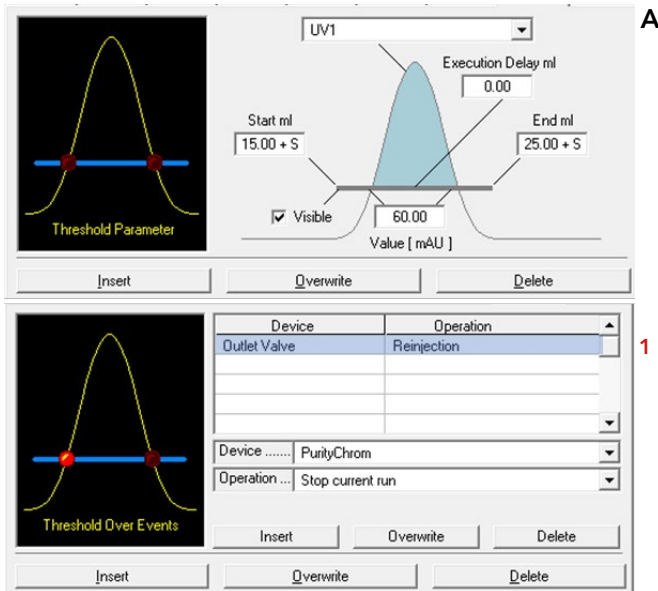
A

UV1

Execution Delay ml
0.00

Start ml
15.00 + S

End ml
25.00 + S

Threshold Parameter

Visible

60.00

Value [ mAU ]

Insert | Overwrite | Delete

| Device | Operation |
|---|---|
| Outlet Valve | Reinjection |
| | |
| | |
| | |
| | |

1

Device ....... PurityChrom

Operation ... Stop current run

Threshold Over Events

Insert | Overwrite | Delete

Insert | Overwrite | Delete